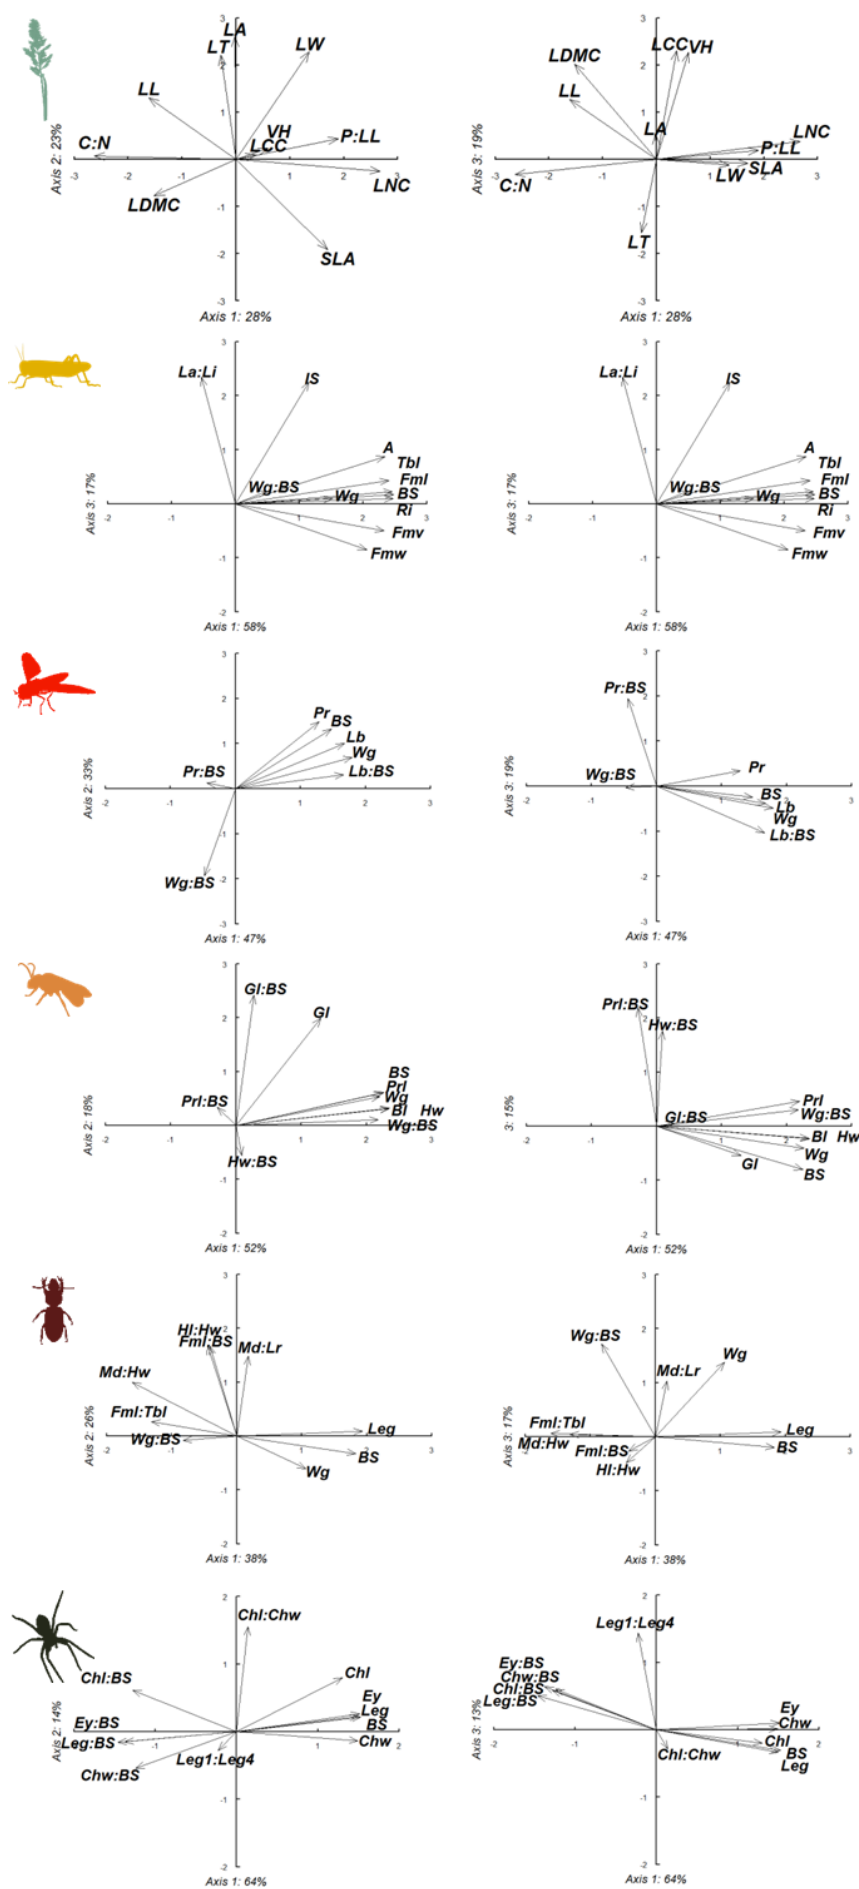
LA
LT
LW
LL
C:N
VH
LCC
P:LL
LNC
LDMC
SLA
Axis 2: 23%
Axis 1: 28%
3
2
1
-1
-2
-3
-3
-2
-1
1
2
3

LDMC
LCC
VH
LL
LA
LNC
P:LL
SLA
LW
C:N
LT
Axis 3: 19%
Axis 1: 28%

La:Li
IS
A
Tbl
Fml
Wg:BS
Wg
BS
Ri
Fmv
Fmw
Axis 3: 17%
Axis 1: 58%

La:Li
IS
A
Tbl
Fml
Wg:BS
Wg
BS
Ri
Fmv
Fmw
Axis 3: 17%
Axis 1: 58%

Pr
BS
Lb
Wg
Lb:BS
Pr:BS
Wg:BS
Axis 2: 33%
Axis 1: 47%

Pr:BS
Wg:BS
Pr
BS
Lb
Wg
Lb:BS
Axis 3: 19%
Axis 1: 47%

Gl:BS
Gl
BS
Prl
Wg
Bl
Hw
Wg:BS
Prl:BS
Hw:BS
Axis 2: 18%
Axis 1: 52%

Prl:BS
Hw:BS
Gl:BS
Prl
Wg:BS
Bl
Hw
Wg
Gl
BS
3: 15%
Axis 1: 52%

Hl:Hw
Fml:BS
Md:Lr
Md:Hw
Fml:Tbl
Wg:BS
Leg
BS
Wg
Axis 2: 26%
Axis 1: 38%

Wg:BS
Wg
Md:Lr
Fml:Tbl
Md:Hw
Fml:BS
Hl:Hw
Leg
BS
Axis 3: 17%
Axis 1: 38%

Chl:Chw
Chl
Chl:BS
Ey
Leg
BS
Ey:BS
Leg:BS
Chw
Leg1:Leg4
Chw:BS
Axis 2: 14%
Axis 1: 64%

Leg1:Leg4
Ey:BS
Chw:BS
Chl:BS
Leg:BS
Ey
Chw
Chl
BS
Leg
Chl:Chw
Axis 3: 13%
Axis 1: 64%